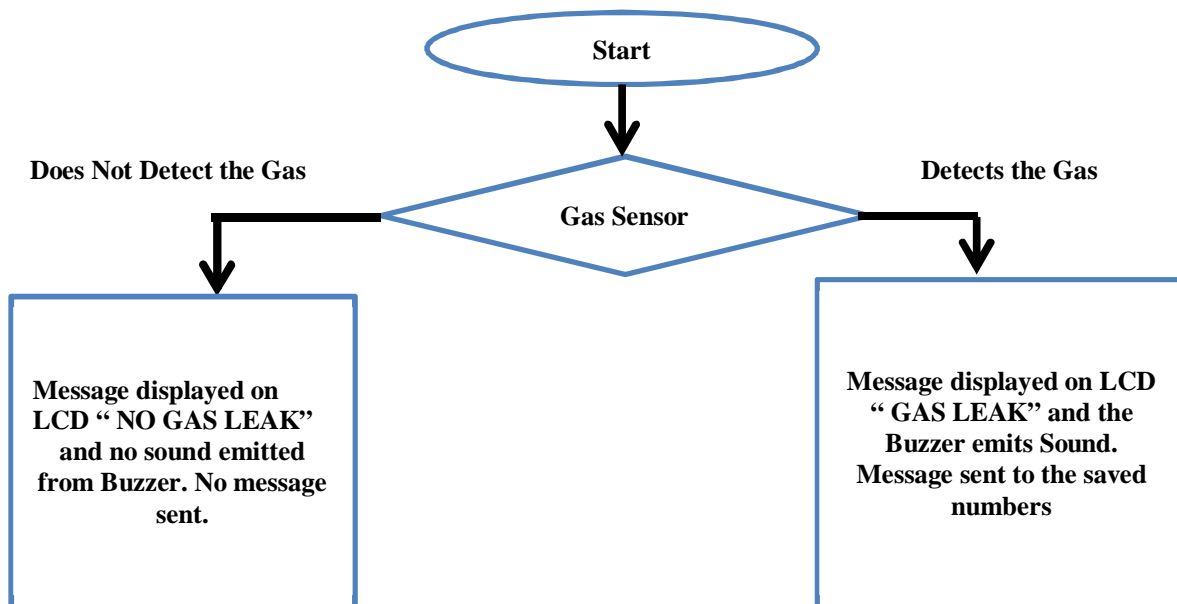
Start

Does Not Detect the Gas

Detects the Gas

Gas Sensor

Message displayed on LCD " NO GAS LEAK" and no sound emitted from Buzzer. No message sent.

Message displayed on LCD " GAS LEAK" and the Buzzer emits Sound. Message sent to the saved numbers